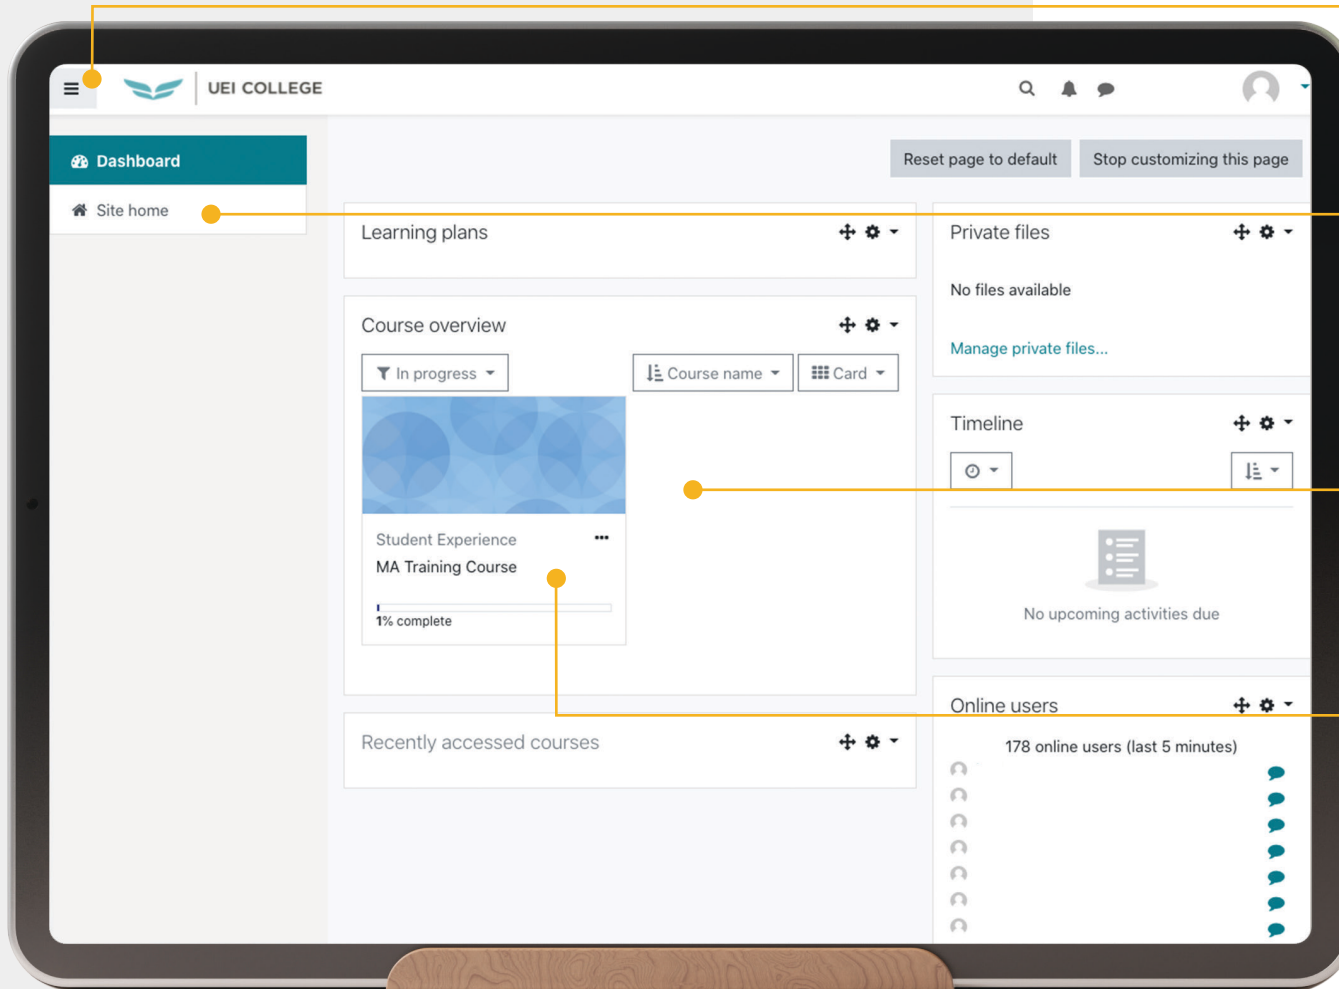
UEI COLLEGE

Dashboard

Site home

Reset page to default

Stop customizing this page

Learning plans

Course overview

In progress

Course name

Card

Student Experience

MA Training Course

1% complete

Recently accessed courses

Private files

No files available

Manage private files...

Timeline

No upcoming activities due

Online users

178 online users (last 5 minutes)